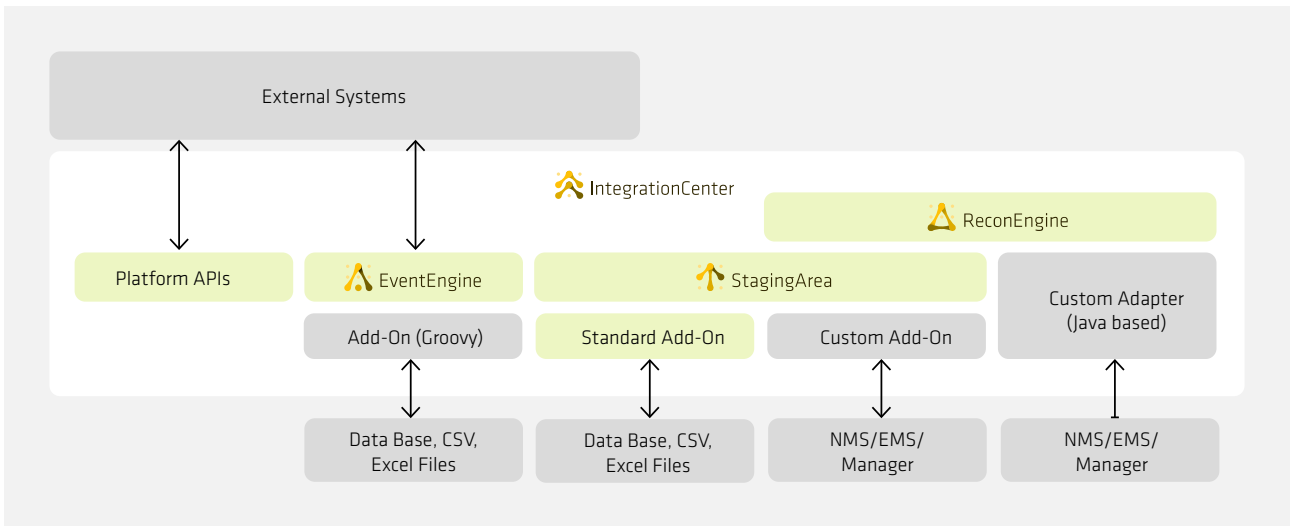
External Systems

IntegrationCenter

ReconEngine

Platform APIs

EventEngine

StagingArea

Custom Adapter (Java based)

Add-On (Groovy)

Standard Add-On

Custom Add-On

Data Base, CSV, Excel Files

Data Base, CSV, Excel Files

NMS/EMS/ Manager

NMS/EMS/ Manager